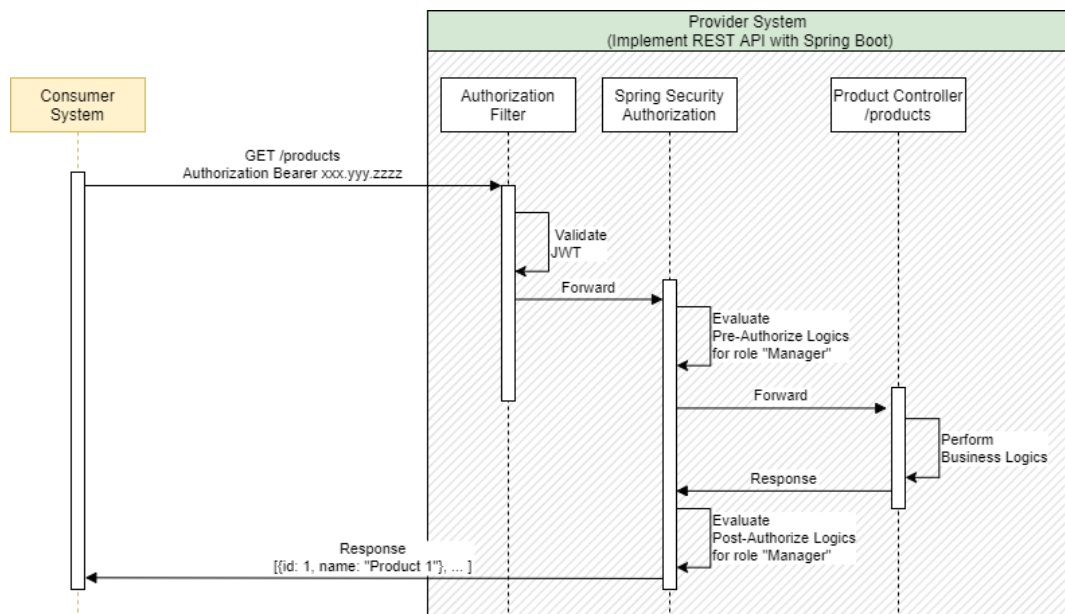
Provider System
(Implement REST API with Spring Boot)

Consumer System

Authorization Filter

Spring Security Authorization

Product Controller /products

GET /products
Authorization Bearer xxx.yyy.zzzz

Validate JWT

Forward

Evaluate
Pre-Authorize Logics
for role "Manager"

Forward

Perform
Business Logics

Response

Evaluate
Post-Authorize Logics
for role "Manager"

Response
[{id: 1, name: "Product 1"}, ... ]